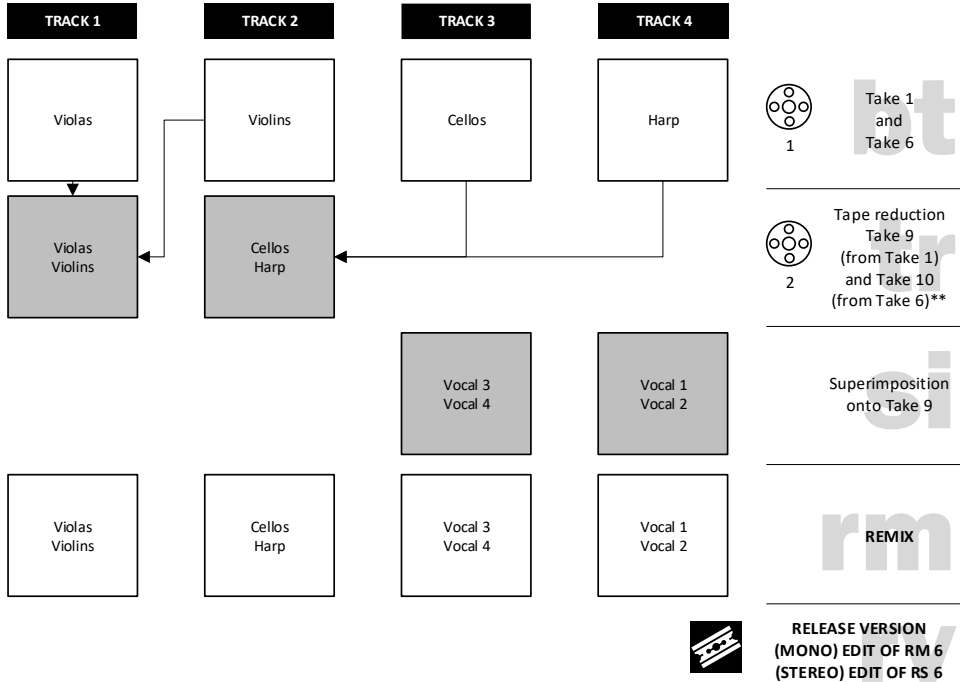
TRACK 1

TRACK 2

TRACK 3

TRACK 4

Violas

Violins

Cellos

Harp

1

Take 1
and
Take 6

Violas
Violins

Cellos
Harp

2

Tape reduction
Take 9
(from Take 1)
and Take 10
(from Take 6)**

Vocal 3
Vocal 4

Vocal 1
Vocal 2

Superimposition
onto Take 9

Violas
Violins

Cellos
Harp

Vocal 3
Vocal 4

Vocal 1
Vocal 2

REMIX

RELEASE VERSION
(MONO) EDIT OF RM 6
(STEREO) EDIT OF RS 6